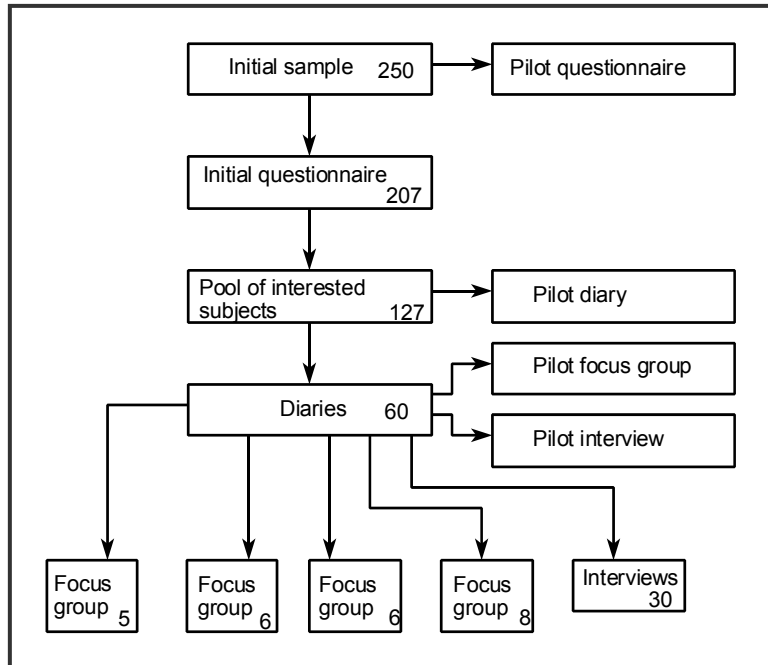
Initial sample 250

Pilot questionnaire

Initial questionnaire 207

Pool of interested subjects 127

Pilot diary

Pilot focus group

Diaries 60

Pilot interview

Focus group 5

Focus group 6

Focus group 6

Focus group 8

Interviews 30